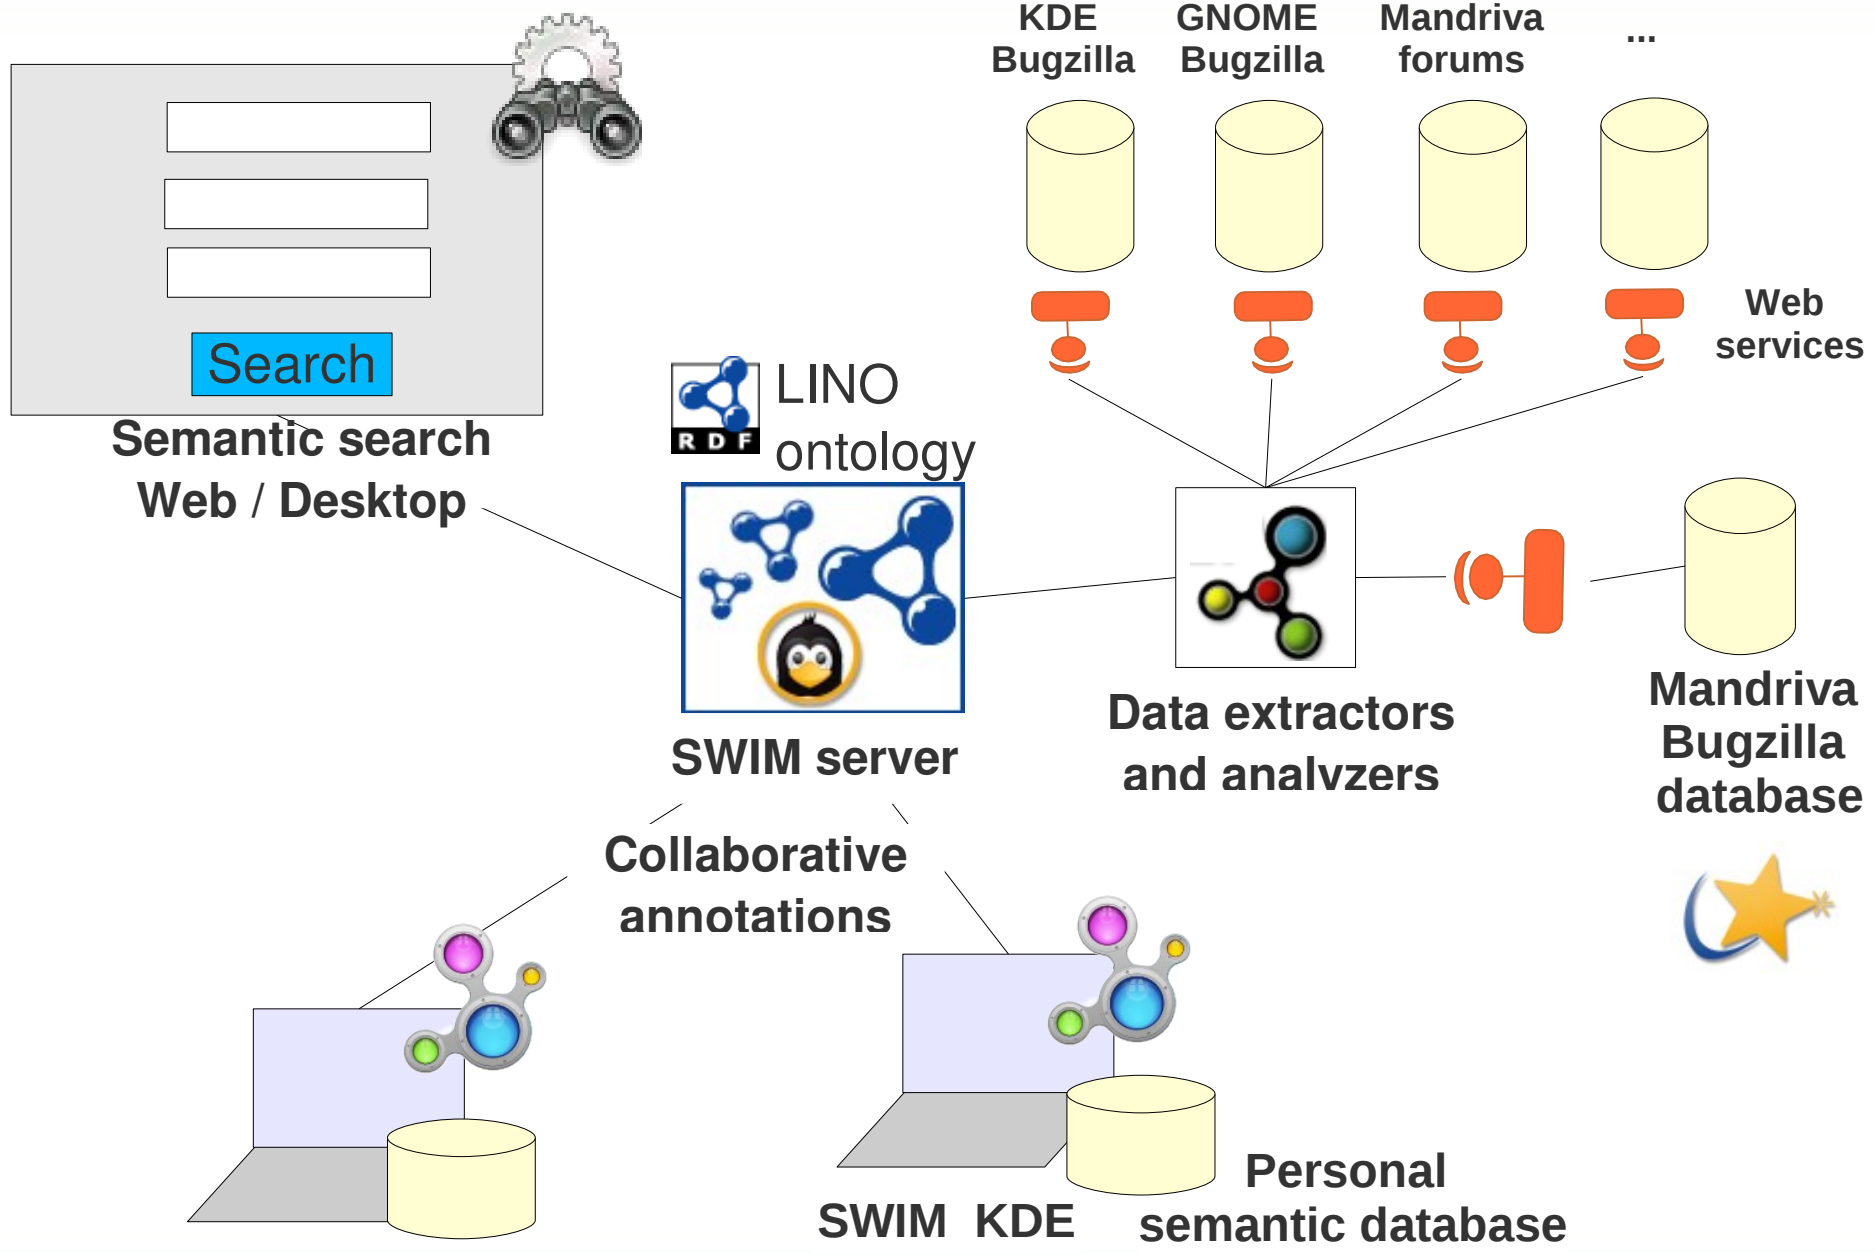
KDE Bugzilla

GNOME Bugzilla

Mandriva forums

...

Web services

Search

Semantic search Web / Desktop

R D F

LINO ontology

SWIM server

Data extractors and analvzers

Mandriva Bugzilla database

Collaborative annotations

SWIM KDE

Personal semantic database